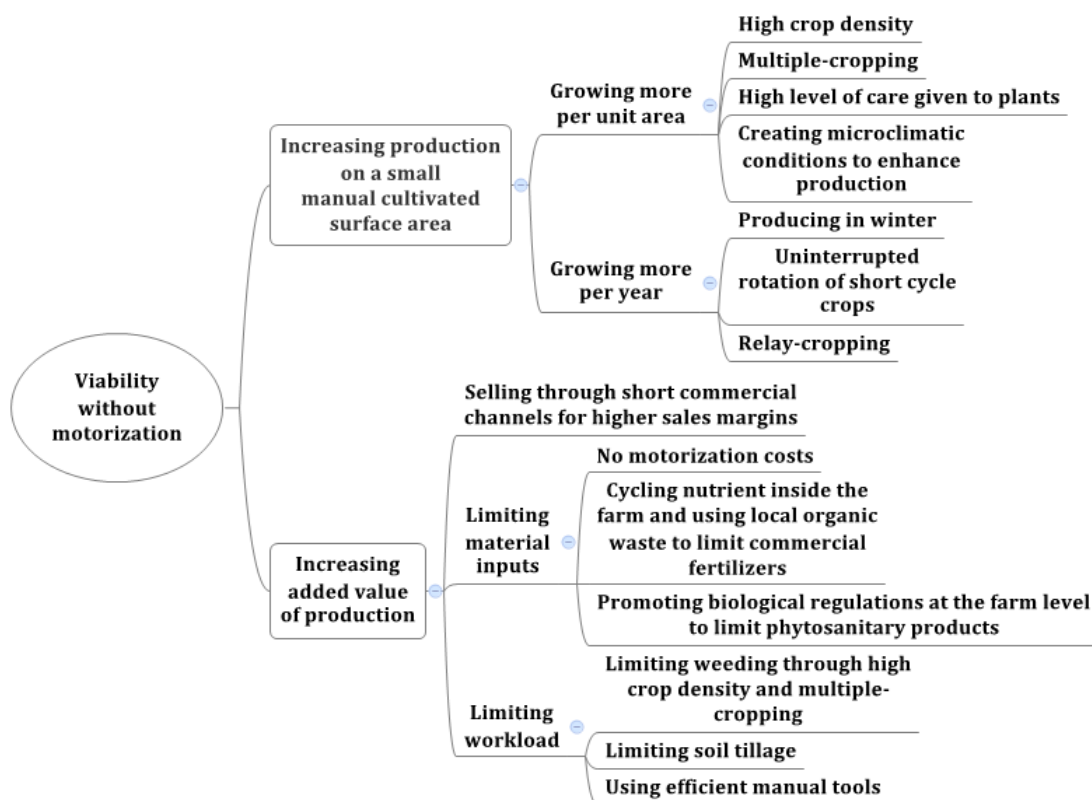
Viability without motorization

Increasing production on a small manual cultivated surface area

Growing more per unit area

High crop density

Multiple-cropping

High level of care given to plants

Creating microclimatic conditions to enhance production

Growing more per year

Producing in winter

Uninterrupted rotation of short cycle crops

Relay-cropping

Increasing added value of production

Selling through short commercial channels for higher sales margins

Limiting material inputs

No motorization costs

Cycling nutrient inside the farm and using local organic waste to limit commercial fertilizers

Promoting biological regulations at the farm level to limit phytosanitary products

Limiting workload

Limiting weeding through high crop density and multiple-cropping

Limiting soil tillage

Using efficient manual tools